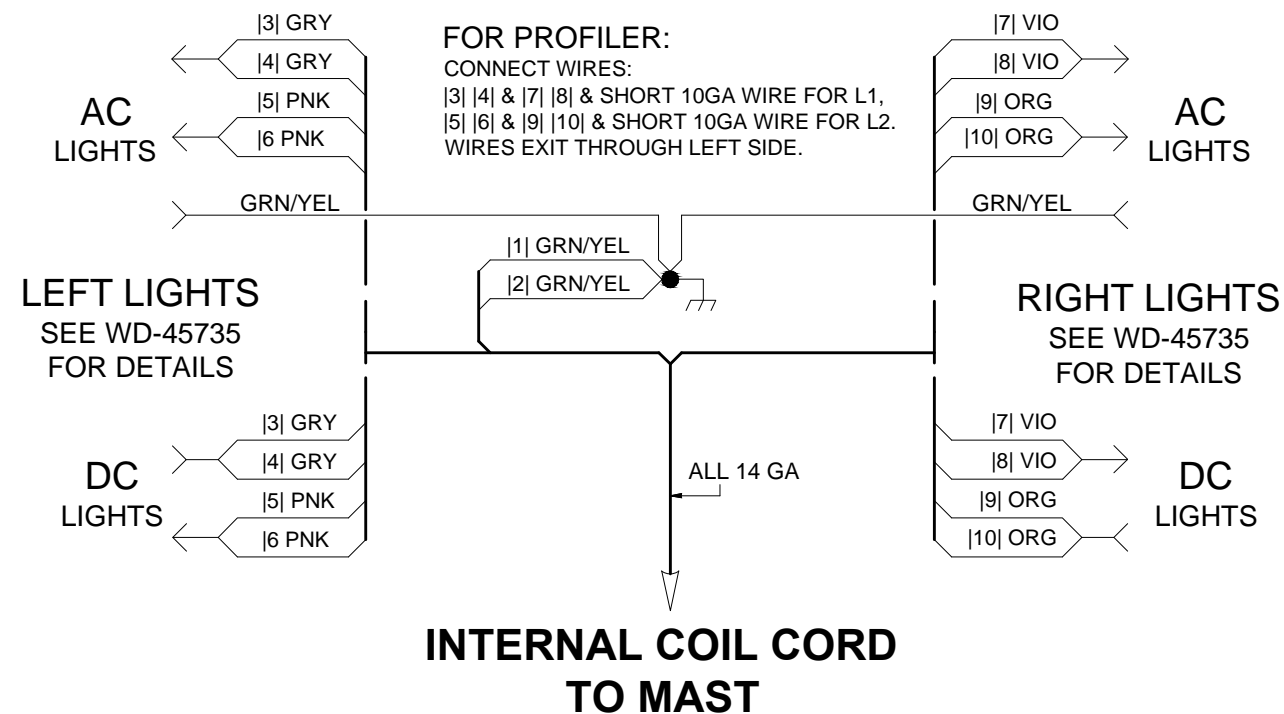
FOR PROFILER:
CONNECT WIRES:
|3| |4| & |7| |8| & SHORT 10GA WIRE FOR L1,
|5| |6| & |9| |10| & SHORT 10GA WIRE FOR L2.
WIRES EXIT THROUGH LEFT SIDE.

|3| GRY
|4| GRY
|5| PNK
|6 PNK

AC
LIGHTS

|7| VIO
|8| VIO
|9| ORG
|10| ORG

AC
LIGHTS

GRN/YEL

GRN/YEL

|1| GRN/YEL
|2| GRN/YEL

LEFT LIGHTS
SEE WD-45735
FOR DETAILS

RIGHT LIGHTS
SEE WD-45735
FOR DETAILS

|3| GRY
|4| GRY
|5| PNK
|6 PNK

DC
LIGHTS

ALL 14 GA

|7| VIO
|8| VIO
|9| ORG
|10| ORG

DC
LIGHTS

INTERNAL COIL CORD
TO MAST